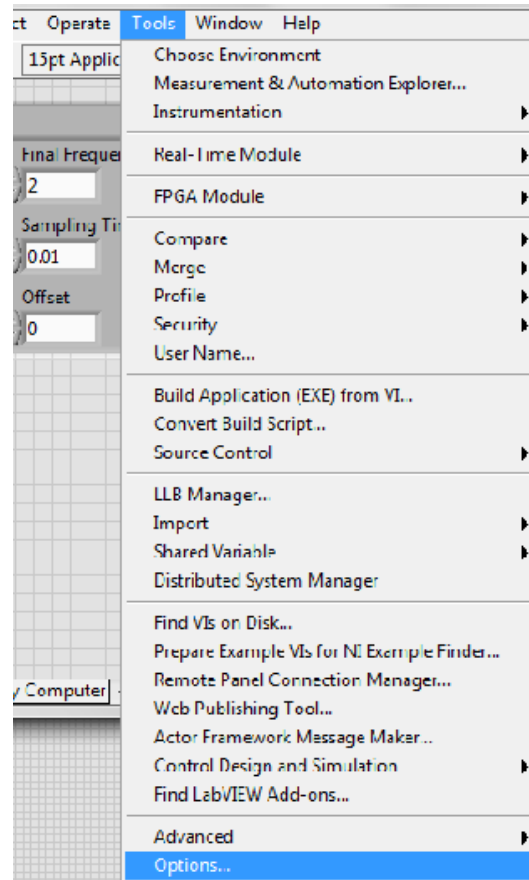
ct Operate Tools Window Help
15pt Applic
Final Freque
2
Sampling Ti
0.01
Offset
0
y Computer

Choose Environment
Measurement & Automation Explorer...
Instrumentation
Real-Time Module
FPGA Module
Compare
Merge
Profile
Security
User Name...
Build Application (EXE) from VI...
Convert Build Script...
Source Control
LLB Manager...
Import
Shared Variable
Distributed System Manager
Find VIs on Disk...
Prepare Example VIs for NI Example Finder...
Remote Panel Connection Manager...
Web Publishing Tool...
Actor Framework Message Maker...
Control Design and Simulation
Find LabVIEW Add-ons...
Advanced
Options...